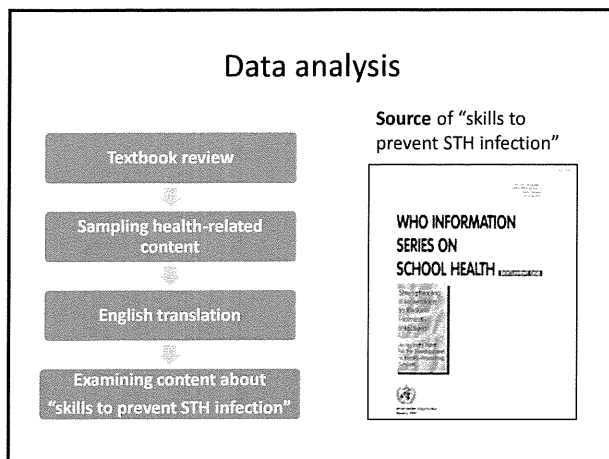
Data analysis

Textbook review

Sampling health-related content

English translation

Examining content about "skills to prevent STH infection"

**Source** of "skills to prevent STH infection"

WHO INFORMATION SERIES ON SCHOOL HEALTH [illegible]

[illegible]